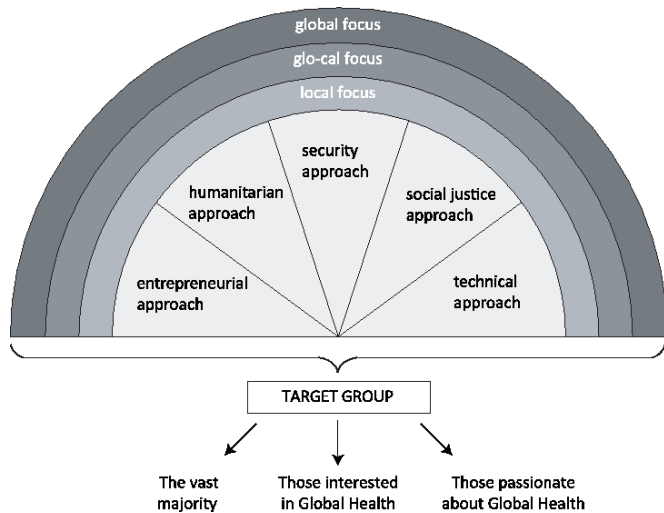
global focus

glo-cal focus

local focus

security approach

humanitarian approach

social justice approach

entrepreneurial approach

technical approach

TARGET GROUP

The vast majority

Those interested in Global Health

Those passionate about Global Health